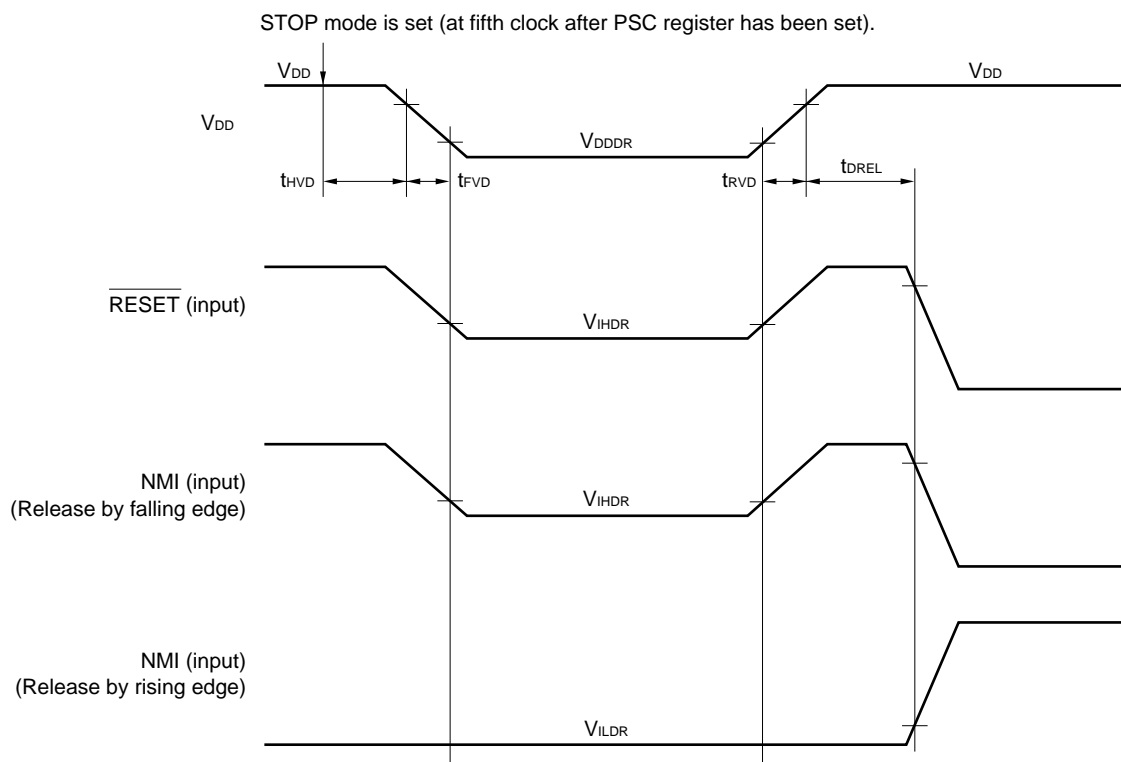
STOP mode is set (at fifth clock after PSC register has been set).

$V_{DD}$

$V_{DD}$

$V_{DD}$

$V_{DDDR}$

$t_{HVD}$

$t_{FVD}$

$t_{RVD}$

$t_{DREL}$

$\overline{RESET}$ (input)

$V_{IHDR}$

NMI (input)
(Release by falling edge)

$V_{IHDR}$

NMI (input)
(Release by rising edge)

$V_{ILDR}$